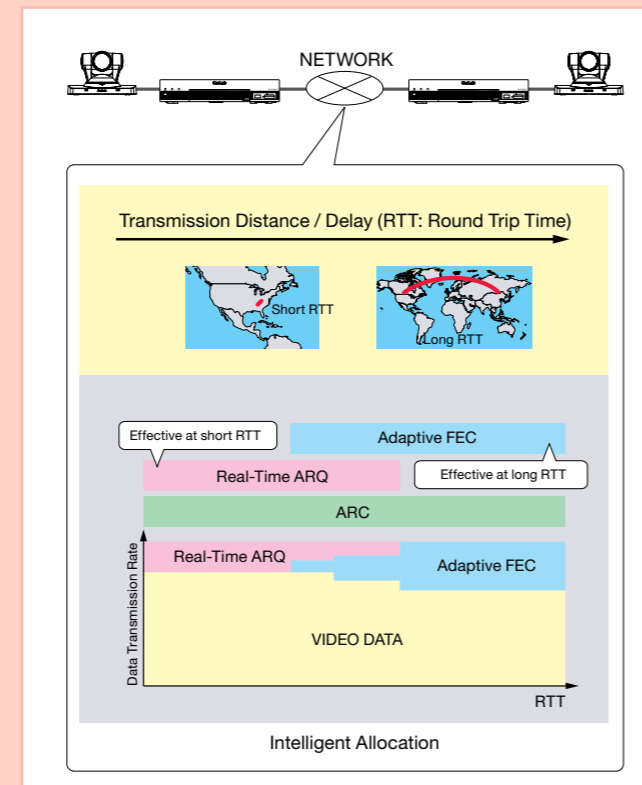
NETWORK

Transmission Distance / Delay (RTT: Round Trip Time)

Short RTT

Long RTT

Effective at short RTT

Adaptive FEC

Real-Time ARQ

Effective at long RTT

ARC

Data Transmission Rate

Real-Time ARQ

Adaptive FEC

VIDEO DATA

RTT

Intelligent Allocation